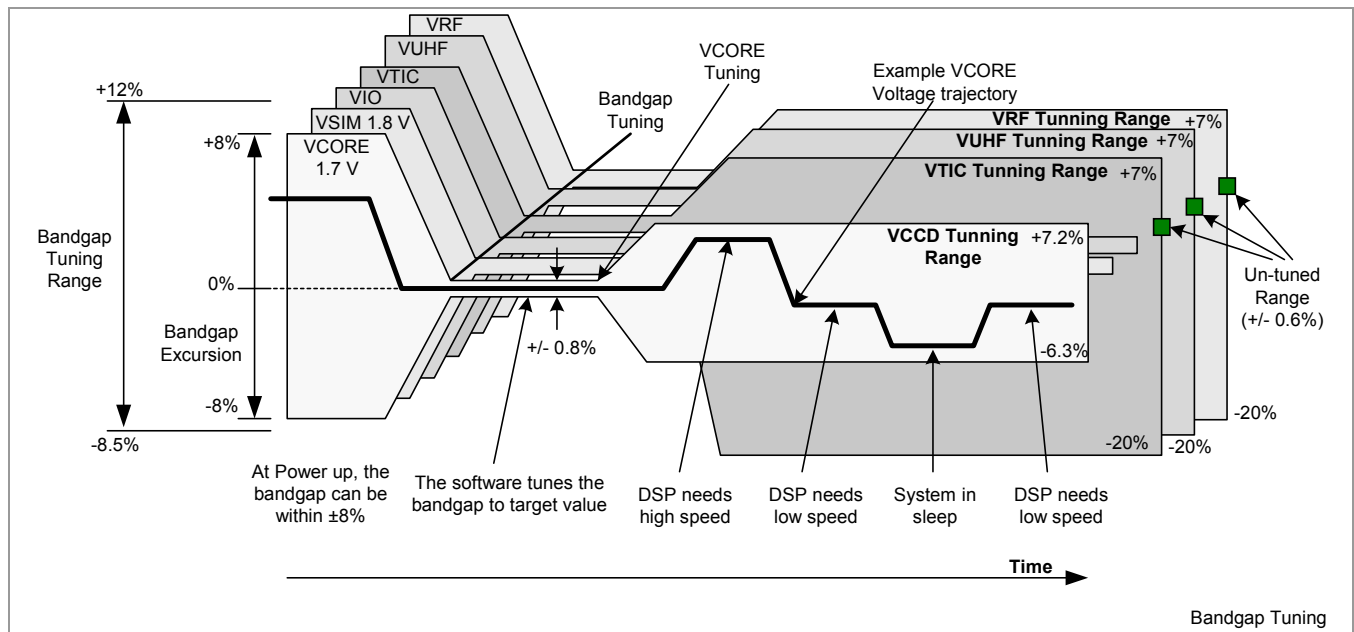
VRF
VUHF
VTIC
VIO
VSIM 1.8 V
VCORE 1.7 V

+12%
+8%
Bandgap Tuning Range
0%
Bandgap Excursion
-8%
-8.5%

Bandgap Tuning
VCORE Tuning
Example VCORE Voltage trajectory

VRF Tunning Range +7%
VUHF Tunning Range +7%
VTIC Tunning Range +7%
VCCD Tunning Range +7.2%
-6.3%
-20%
-20%
-20%

+/- 0.8%

Un-tuned Range (+/- 0.6%)

At Power up, the bandgap can be within ±8%
The software tunes the bandgap to target value
DSP needs high speed
DSP needs low speed
System in sleep
DSP needs low speed

Time

Bandgap Tuning